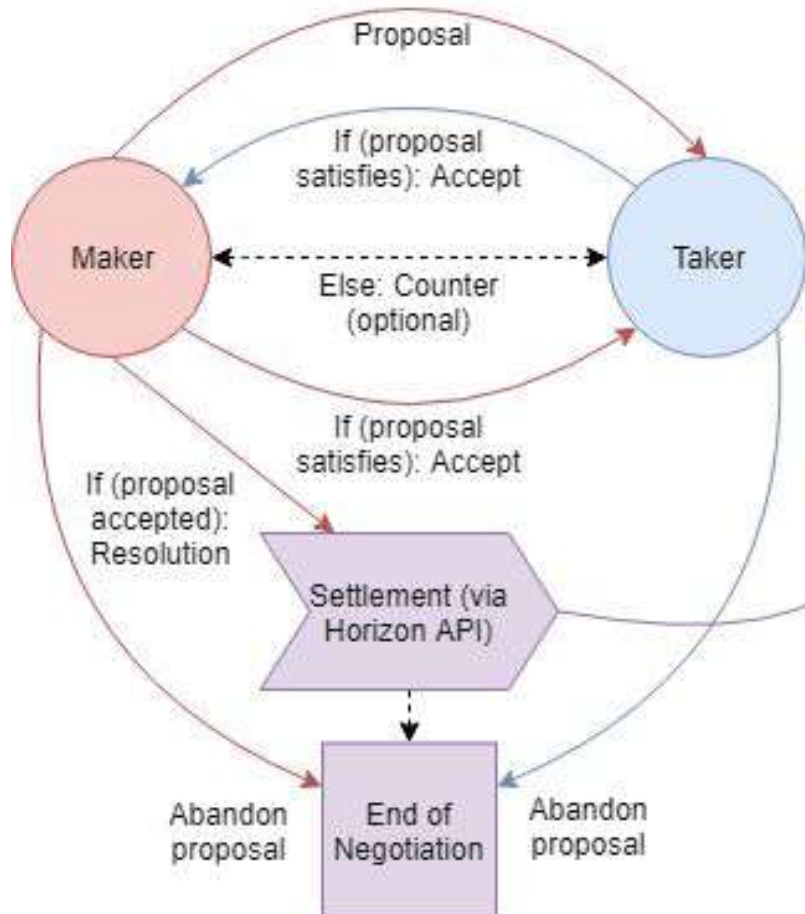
Proposal

If (proposal satisfies): Accept

Maker

Taker

Else: Counter (optional)

If (proposal satisfies): Accept

If (proposal accepted): Resolution

Settlement (via Horizon API)

Abandon proposal

End of Negotiation

Abandon proposal